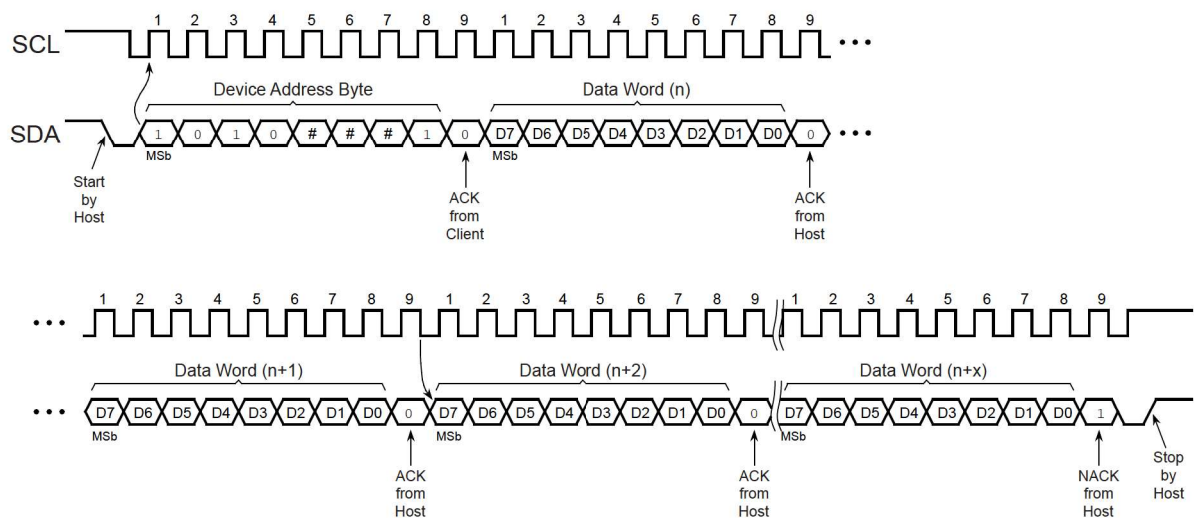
1 2 3 4 5 6 7 8 9 1 2 3 4 5 6 7 8 9

SCL •••

Device Address Byte

Data Word (n)

SDA 1 0 1 0 # # # 1 0 D7 D6 D5 D4 D3 D2 D1 D0 0 •••

MSb MSb

Start by Host

ACK from Client

ACK from Host

1 2 3 4 5 6 7 8 9 1 2 3 4 5 6 7 8 9 1 2 3 4 5 6 7 8 9

•••

Data Word (n+1)

Data Word (n+2)

Data Word (n+x)

••• D7 D6 D5 D4 D3 D2 D1 D0 0 D7 D6 D5 D4 D3 D2 D1 D0 0 D7 D6 D5 D4 D3 D2 D1 D0 1

MSb MSb MSb

ACK from Host

ACK from Host

NACK from Host

Stop by Host